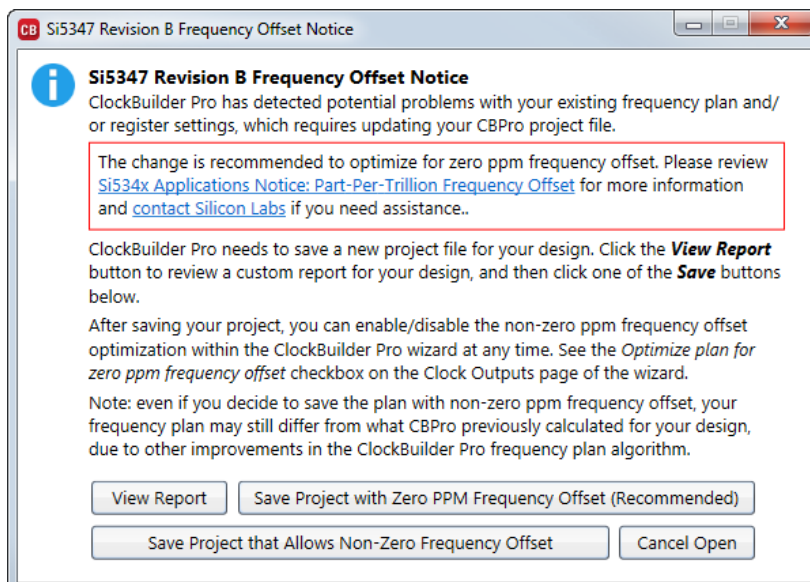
CB Si5347 Revision B Frequency Offset Notice

**Si5347 Revision B Frequency Offset Notice**
ClockBuilder Pro has detected potential problems with your existing frequency plan and/or register settings, which requires updating your CBPro project file.

The change is recommended to optimize for zero ppm frequency offset. Please review Si534x Applications Notice: Part-Per-Trillion Frequency Offset for more information and contact Silicon Labs if you need assistance..

ClockBuilder Pro needs to save a new project file for your design. Click the ***View Report*** button to review a custom report for your design, and then click one of the ***Save*** buttons below.

After saving your project, you can enable/disable the non-zero ppm frequency offset optimization within the ClockBuilder Pro wizard at any time. See the *Optimize plan for zero ppm frequency offset* checkbox on the Clock Outputs page of the wizard.

Note: even if you decide to save the plan with non-zero ppm frequency offset, your frequency plan may still differ from what CBPro previously calculated for your design, due to other improvements in the ClockBuilder Pro frequency plan algorithm.

View Report
Save Project with Zero PPM Frequency Offset (Recommended)
Save Project that Allows Non-Zero Frequency Offset
Cancel Open